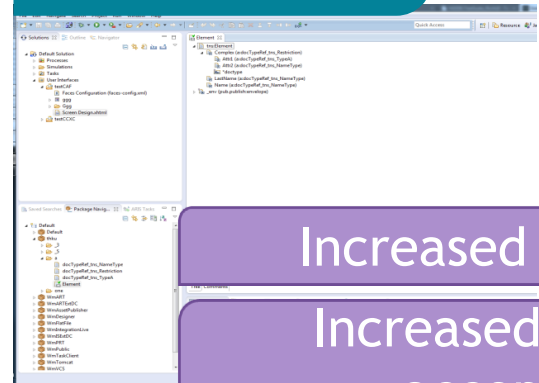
Quick Access

Resource

Solutions  Outline  Navigator

Default Solution
Processes
Simulations
Tasks
User Interfaces
testCAF
Faces Configuration (faces-config.xml)
ggg
Gggg
Screen-Design.xhtml
testCCXC

Element

trnsElement
Complex (xdscTypeRef_trns_Restriction)
Attr1 (xdscTypeRef_trns_TypeA)
Attr2 (xdscTypeRef_trns_NameType)
*doctype
LastName (xdscTypeRef_trns_NameType)
Name (xdscTypeRef_trns_NameType)
_env (pub.publish:envelope)

Saved Searches  Package Navig...  ARIS Tasks

Default
thnu
_1
_5
dscTypeRef_trns_NameType
dscTypeRef_trns_Restriction
dscTypeRef_trns_TypeA
Element
env
WmART
WmARTExtDC
WmAssetPublisher
WmDesigner
WmFlatFile
WmIntegrationLive
WmISExtDC
WmPRT
WmPublic
WmTaskClient
WmTomcat
WmVCS

Increased

Increased
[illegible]